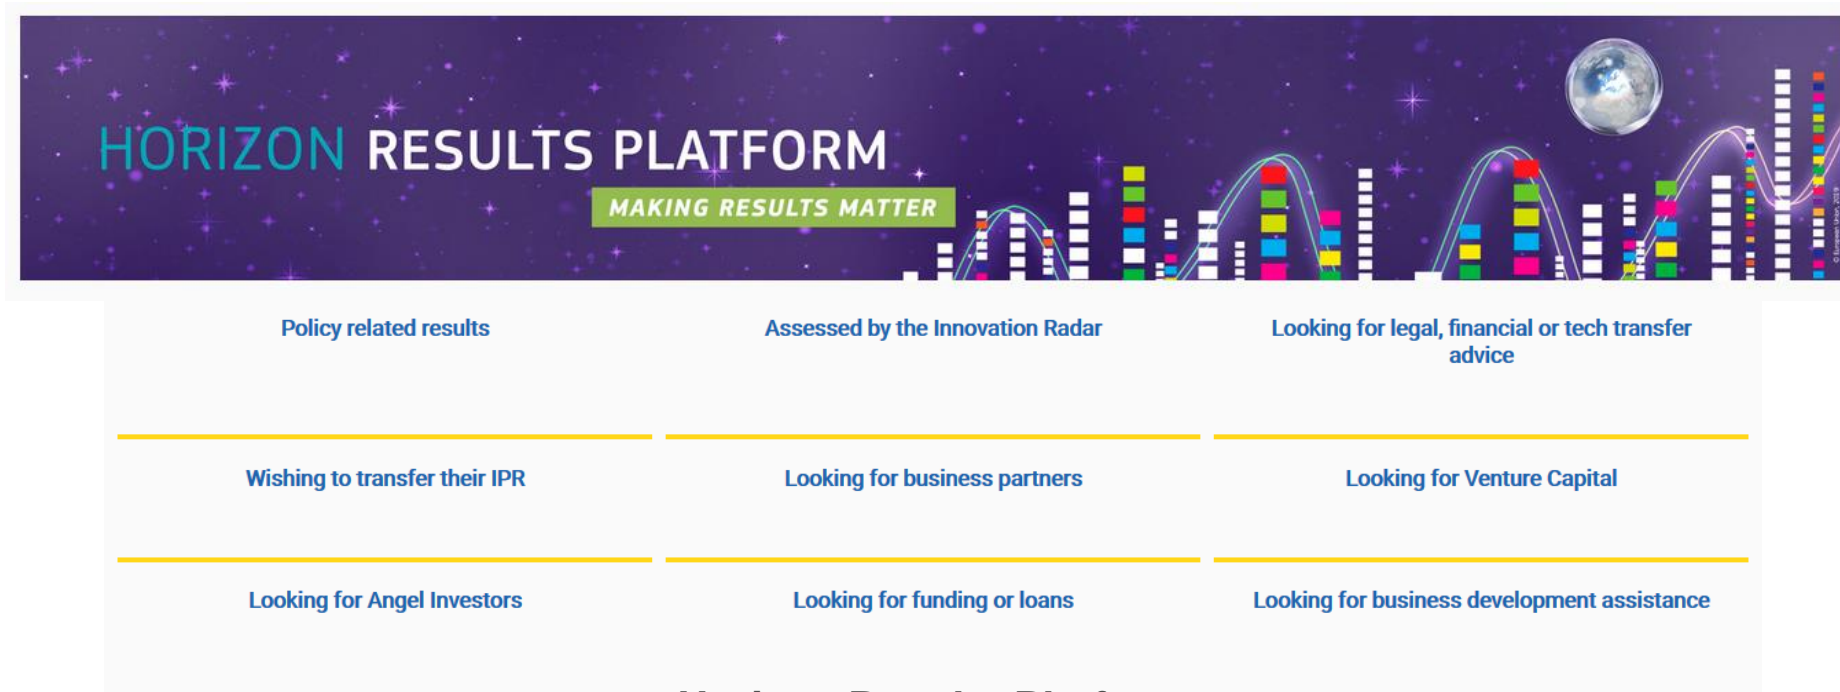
HORIZON RESULTS PLATFORM

MAKING RESULTS MATTER

© European Union, 2019

Policy related results

Assessed by the Innovation Radar

Looking for legal, financial or tech transfer advice

Wishing to transfer their IPR

Looking for business partners

Looking for Venture Capital

Looking for Angel Investors

Looking for funding or loans

Looking for business development assistance

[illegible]